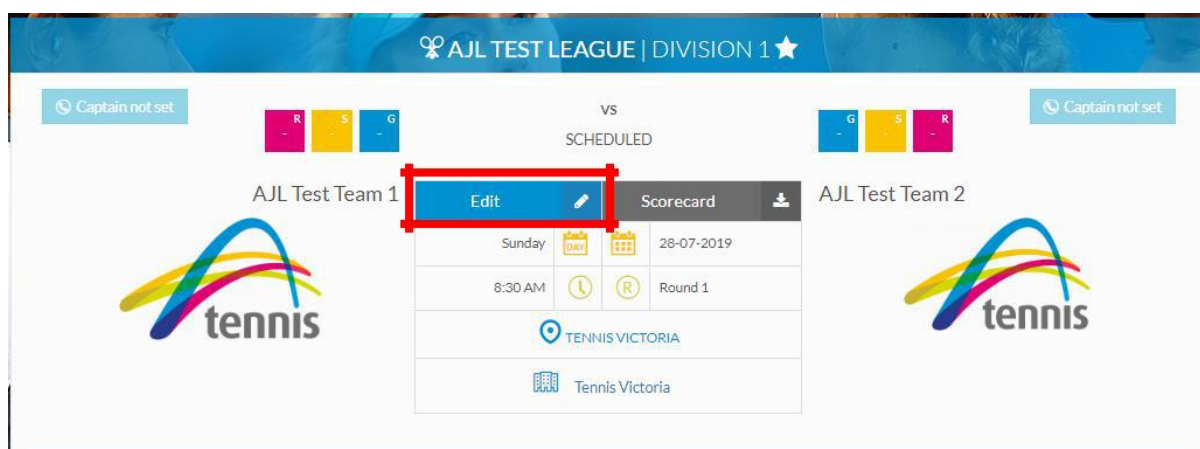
AJL TEST LEAGUE | DIVISION 1

Captain not set

R
-

S
-

G
-

VS

SCHEDULED

G
-

S
-

R
-

Captain not set

AJL Test Team 1

Edit

Scorecard

AJL Test Team 2

tennis

Sunday

DAY

28-07-2019

8:30 AM

R

Round 1

TENNIS VICTORIA

Tennis Victoria

tennis